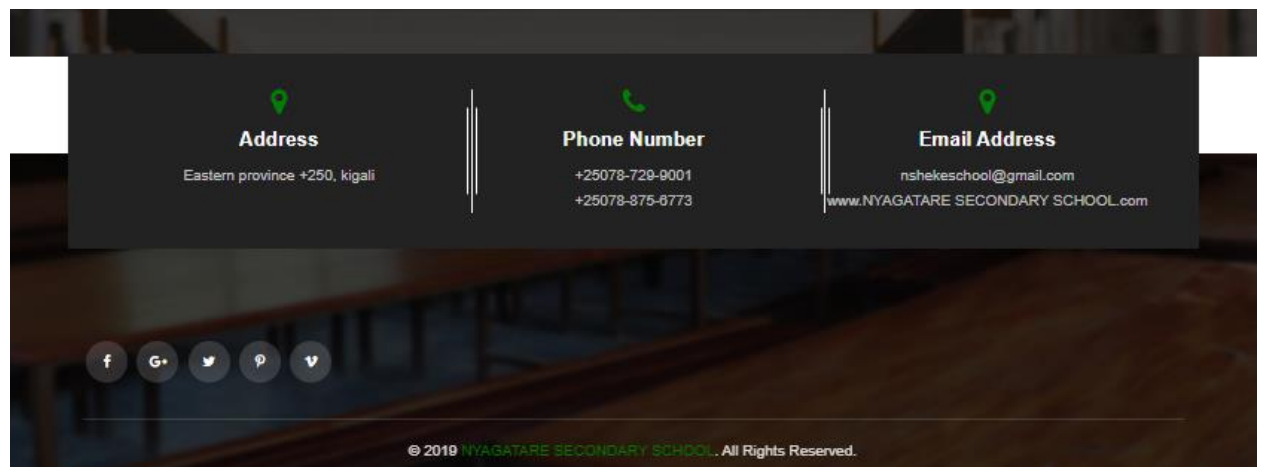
Address

Eastern province +250, kigali

Phone Number

+25078-729-9001
+25078-875-6773

Email Address

nshekeschool@gmail.com
www.NYAGATARE SECONDARY SCHOOL.com

f G+

© 2019 NYAGATARE SECONDARY SCHOOL. All Rights Reserved.